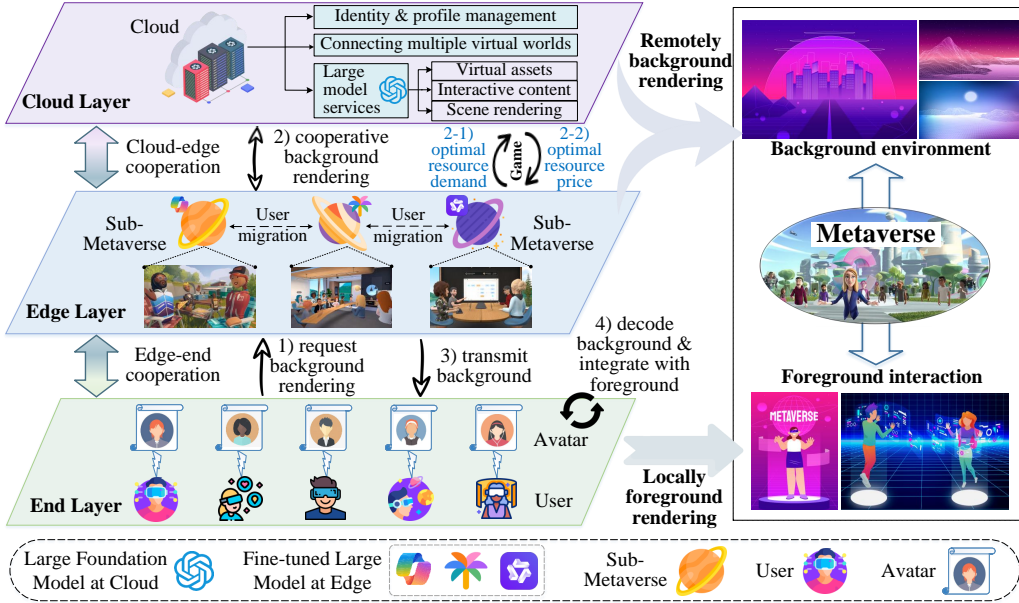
Cloud

Identity & profile management

Connecting multiple virtual worlds

Large model services

Virtual assets

Interactive content

Scene rendering

Cloud Layer

Remotely background rendering

Cloud-edge cooperation

2) cooperative background rendering

2-1) optimal resource demand

Game

2-2) optimal resource price

Background environment

Sub-Metaverse

User migration

User migration

Sub-Metaverse

Metaverse

Edge Layer

Edge-end cooperation

1) request background rendering

3) transmit background

4) decode background & integrate with foreground

Foreground interaction

METAVERSE

Avatar

End Layer

User

Locally foreground rendering

Large Foundation Model at Cloud

Fine-tuned Large Model at Edge

Sub-Metaverse

User

Avatar